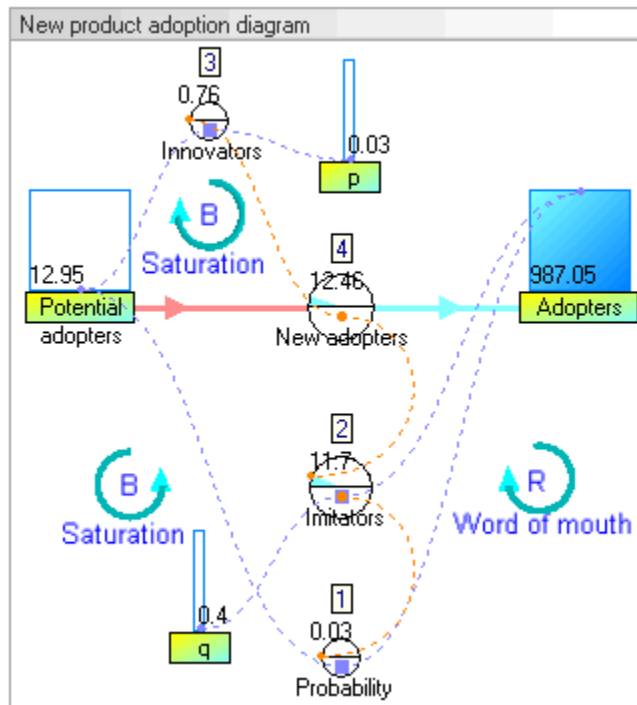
New product adoption diagram

3
0.76
Innovators

0.03
p

B
Saturation

12.95
Potential adopters

4
12.46
New adopters

987.05
Adopters

2
11.7
Imitators

B
Saturation

R
Word of mouth

0.4
q

1
0.03
Probability